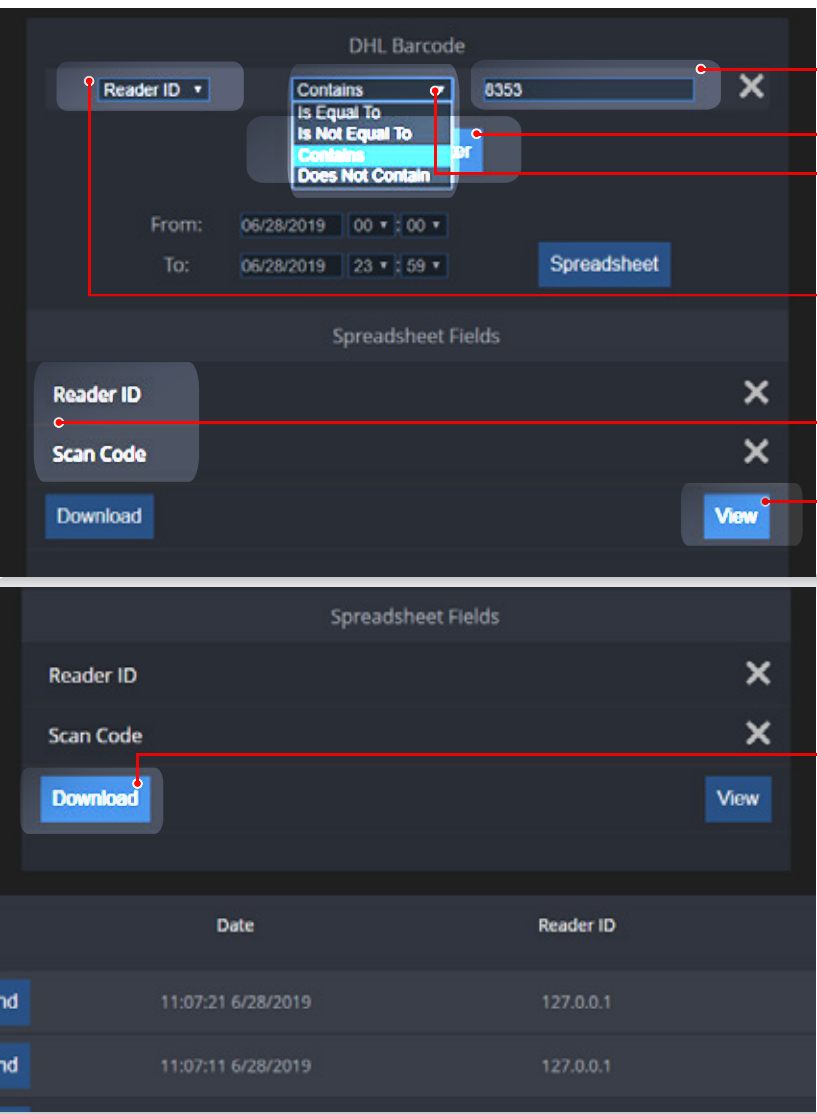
DHL Barcode

Reader ID ▾

Contains ▾

Is Equal To
Is Not Equal To
Contains
Does Not Contain

8353

✕

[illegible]r

From: 06/28/2019 00 ▾ : 00 ▾

To: 06/28/2019 23 ▾ : 59 ▾

Spreadsheet

Spreadsheet Fields

Reader ID ✕

Scan Code ✕

Download

View

Spreadsheet Fields

Reader ID ✕

Scan Code ✕

Download

View

| | Date | Reader ID |
|---|---|---|
| nd | 11:07:21 6/28/2019 | 127.0.0.1 |
| nd | 11:07:11 6/28/2019 | 127.0.0.1 |